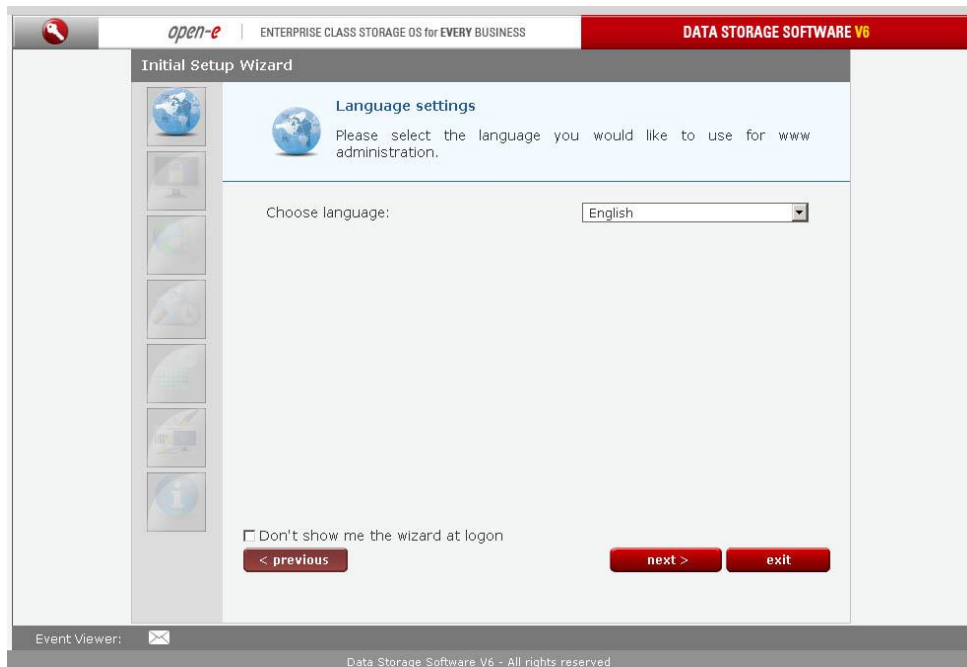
open-e | ENTERPRISE CLASS STORAGE OS for EVERY BUSINESS

DATA STORAGE SOFTWARE V6

Initial Setup Wizard

Language settings

Please select the language you would like to use for www administration.

Choose language: English

☐ Don't show me the wizard at logon

< previous

next >

exit

Event Viewer:

Data Storage Software V6 - All rights reserved